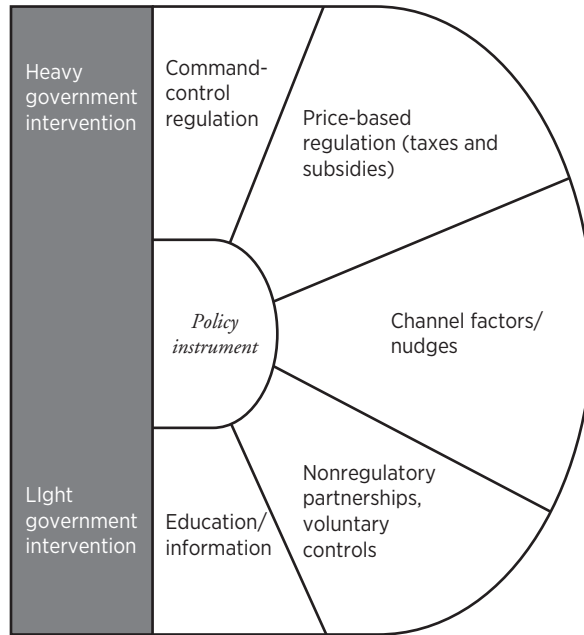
Heavy government intervention

LIght government intervention

Command-control regulation

Price-based regulation (taxes and subsidies)

Policy instrument

Channel factors/ nudges

Nonregulatory partnerships, voluntary controls

Education/ information